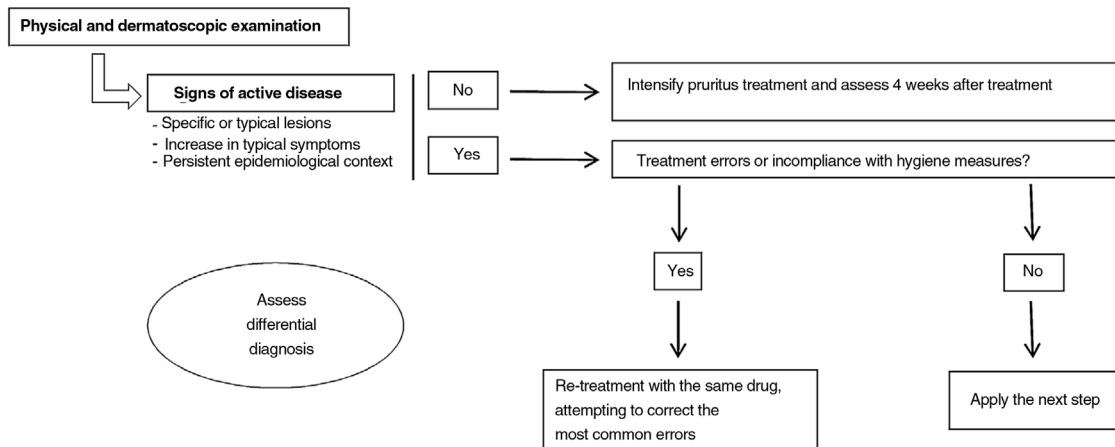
Physical and dermatoscopic examination

Signs of active disease

- Specific or typical lesions
- Increase in typical symptoms
- Persistent epidemiological context

No

Intensify pruritus treatment and assess 4 weeks after treatment

Yes

Treatment errors or incompliance with hygiene measures?

Yes

No

Assess differential diagnosis

Re-treatment with the same drug, attempting to correct the most common errors

Apply the next step